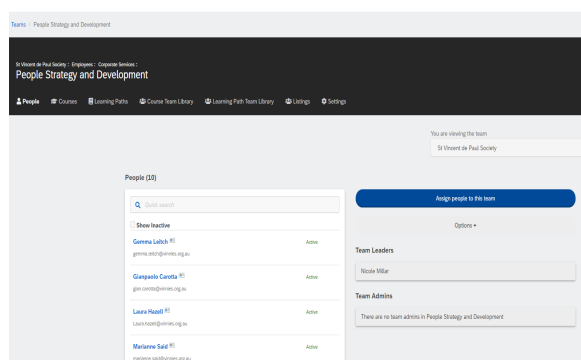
Teams / People Strategy and Development

St Vincent de Paul Society : Employees : Corporate Services :
People Strategy and Development

People Courses Learning Paths Course Team Library Learning Path Team Library Listings Settings

You are viewing the team
St Vincent de Paul Society

People (10)

Quick search

Show Inactive

Gemma Leitch
gemma.leitch@vinnies.org.au
Active

Gianpaolo Carotta
gian.carotta@vinnies.org.au
Active

Laura Hazell
Laura.hazell@vinnies.org.au
Active

Marianne Said
marianne.said@vinnies.org.au
Active

Assign people to this team

Options

Team Leaders

Nicole Millar

Team Admins

There are no team admins in People Strategy and Development